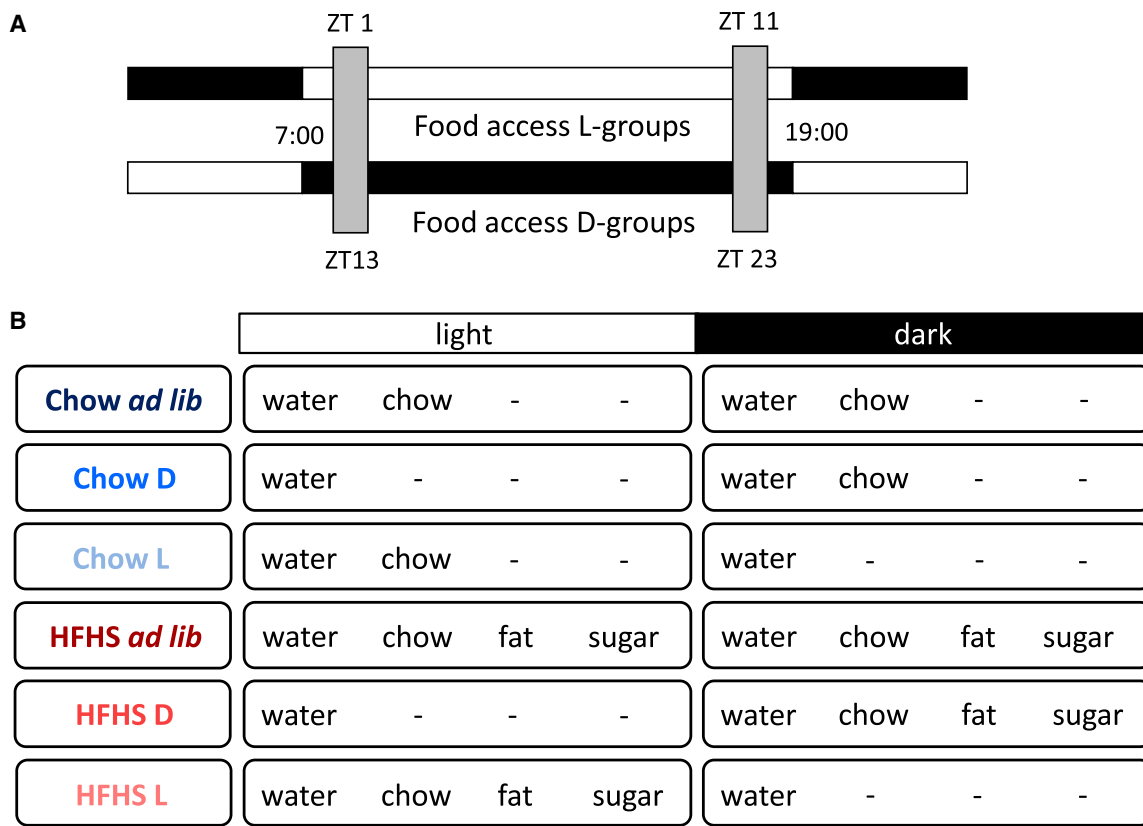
A

ZT 1 ZT 11

7:00 Food access L-groups 19:00

Food access D-groups

ZT13 ZT 23

B

| | light | | | | dark | | | |
|---|---|---|---|---|---|---|---|---|
| Chow *ad lib* | water | chow | - | - | water | chow | - | - |
| Chow D | water | - | - | - | water | chow | - | - |
| Chow L | water | chow | - | - | water | - | - | - |
| HFHS *ad lib* | water | chow | fat | sugar | water | chow | fat | sugar |
| HFHS D | water | - | - | - | water | chow | fat | sugar |
| HFHS L | water | chow | fat | sugar | water | - | - | - |